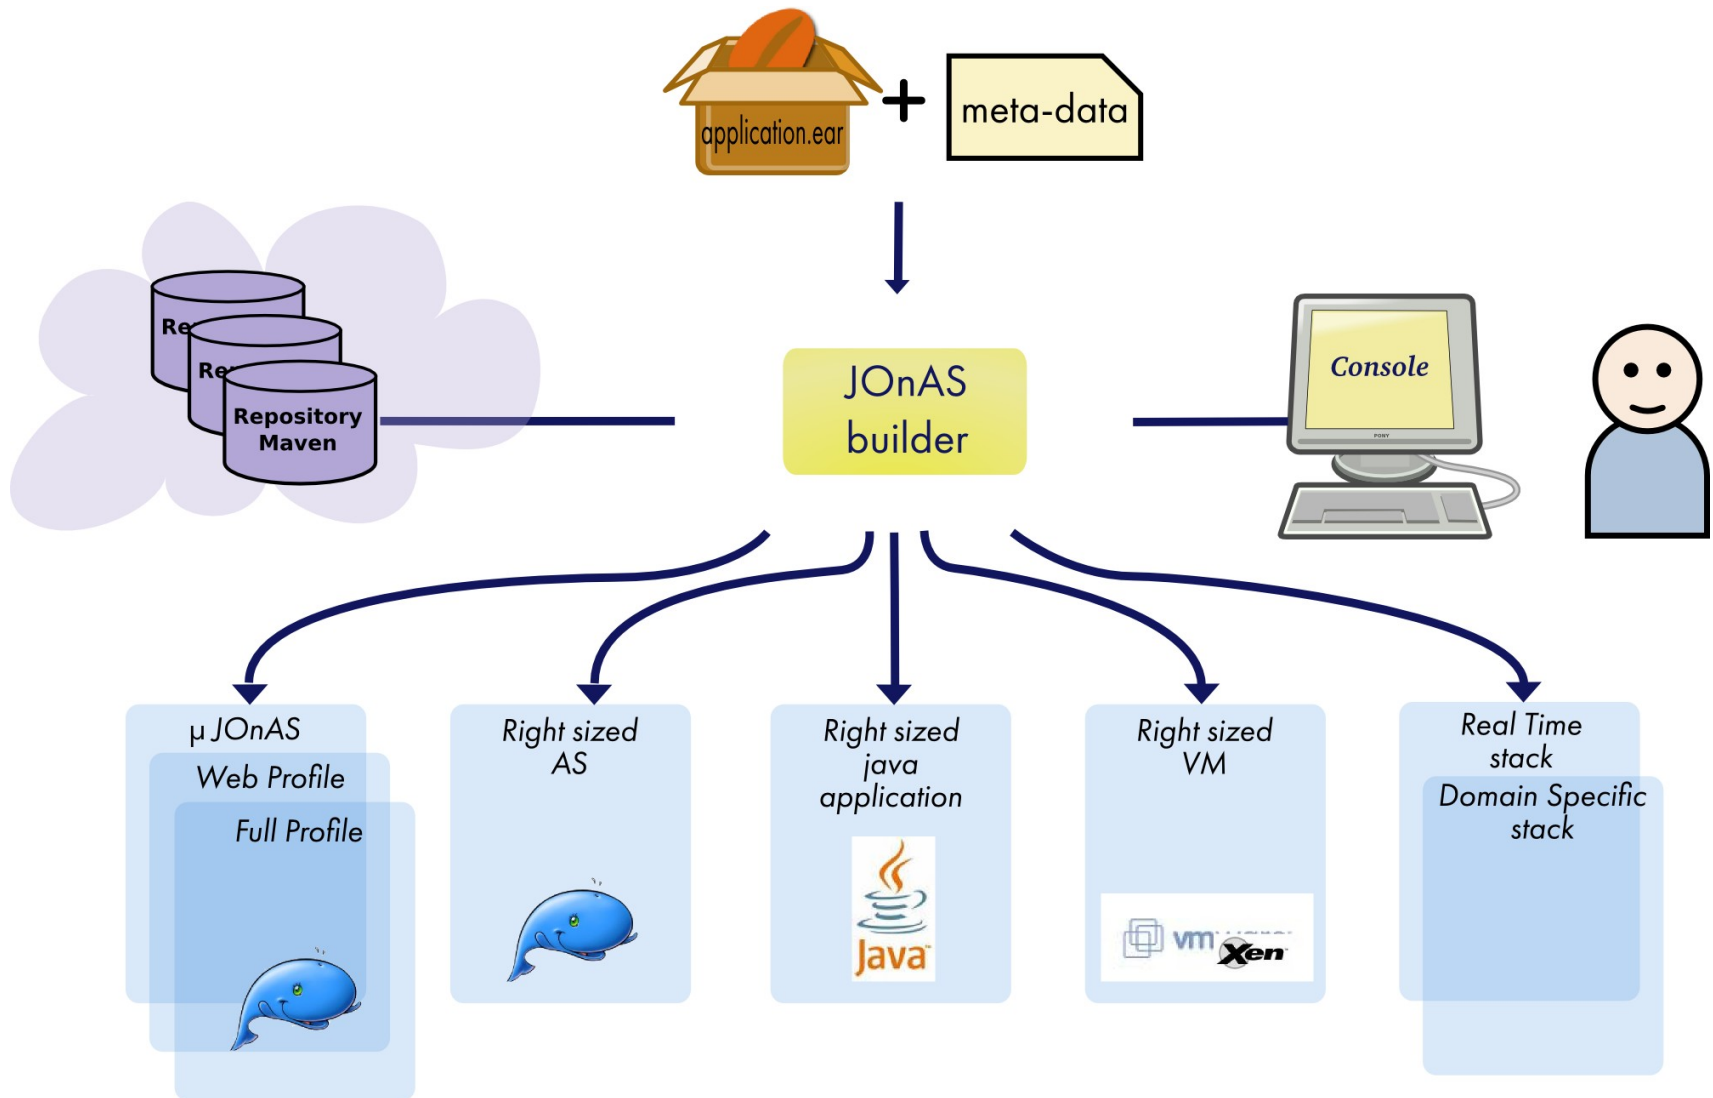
application.ear

+

meta-data

Re

Re

Repository
Maven

JOnAS
builder

Console

μ JOnAS

Web Profile

Full Profile

Right sized
AS

Right sized
java
application

Java

Right sized
VM

vm

Xen

Real Time
stack

Domain Specific
stack